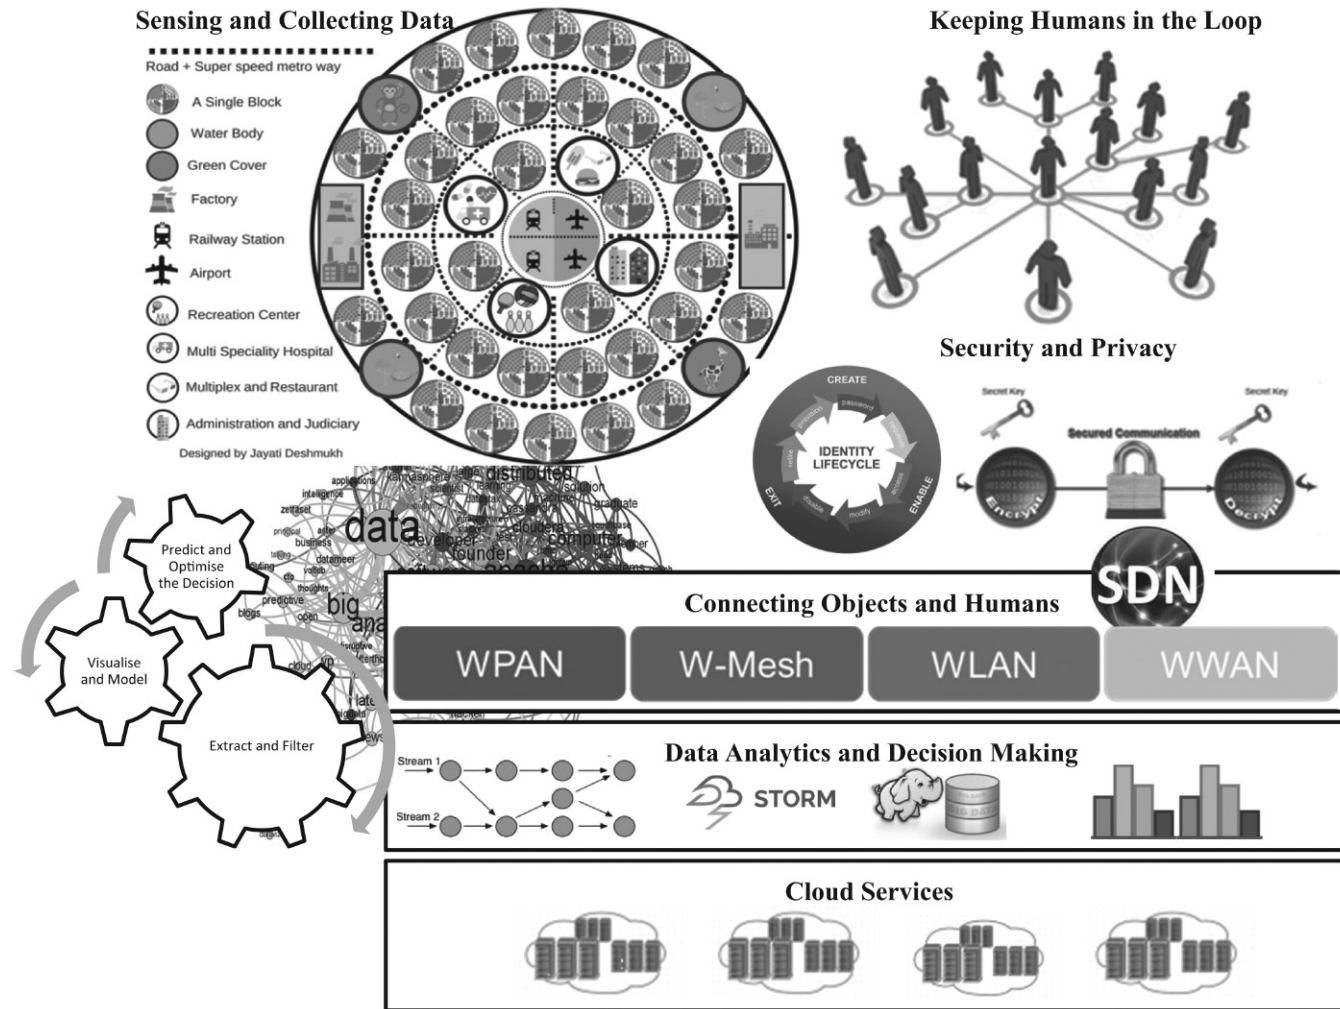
Sensing and Collecting Data

Road + Super speed metro way

A Single Block

Water Body

Green Cover

Factory

Railway Station

Airport

Recreation Center

Multi Speciality Hospital

Multiplex and Restaurant

Administration and Judiciary

Designed by Jayati Deshmukh

Keeping Humans in the Loop

Security and Privacy

CREATE

IDENTITY LIFECYCLE

ENABLE

EXIT

Secret Key

Secured Communication

Secret Key

Encrypt

Decrypt

Predict and Optimise the Decision

Visualise and Model

Extract and Filter

distributed

data

big

SDN

Connecting Objects and Humans

WPAN

W-Mesh

WLAN

WWAN

Data Analytics and Decision Making

Stream 1

Stream 2

STORM

Cloud Services